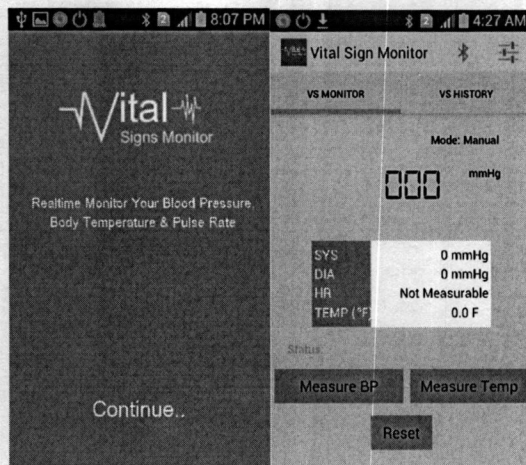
8:07 PM

Vital
Signs Monitor

Realtime Monitor Your Blood Pressure, Body Temperature & Pulse Rate

Continue..

4:27 AM

Vital Sign Monitor

VS MONITOR

VS HISTORY

Mode: Manual

000 mmHg

| | |
|---|---|
| SYS | 0 mmHg |
| DIA | 0 mmHg |
| HR | Not Measurable |
| TEMP (°F) | 0.0 F |

Status

Measure BP

Measure Temp

Reset